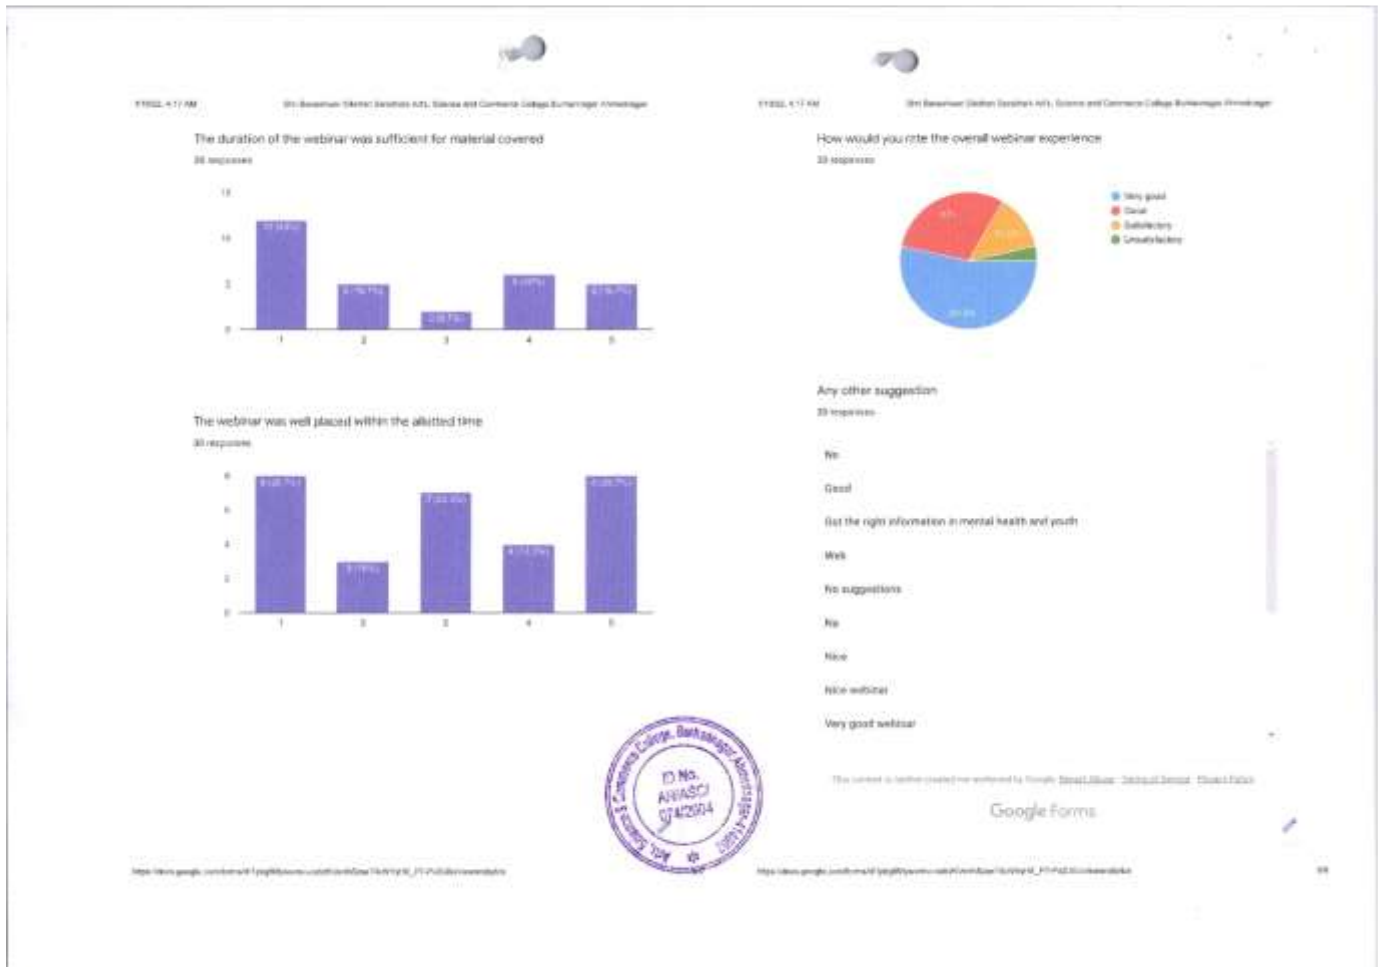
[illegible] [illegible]

The duration of the webinar was sufficient for material covered

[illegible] responses

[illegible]

1 2 3 4 5

The webinar was well placed within the allotted time

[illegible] responses

8 6 4 2 0

1 2 3 4 5

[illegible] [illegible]

How would you rate the overall webinar experience

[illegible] responses

Very good
Good
Satisfactory
Unsatisfactory

Any other suggestion

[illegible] responses

No

Good

Got the right information in mental health and youth

Well

No suggestions

No

Nice

Nice webinar

Very good webinar

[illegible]

Google Forms

ID No.
AWASCI
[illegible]

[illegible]

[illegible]